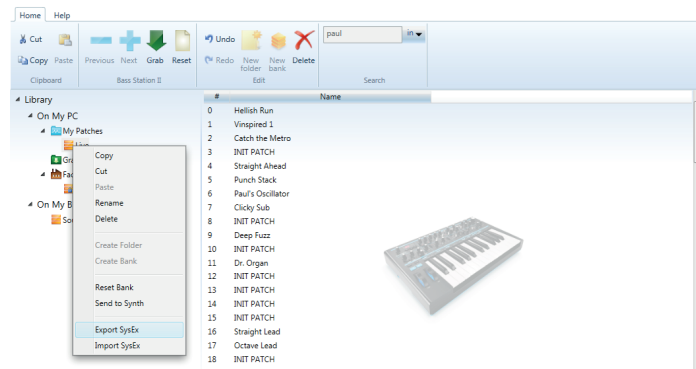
Home Help

Cut Copy Paste
Clipboard

Previous Next Grab Reset
Bass Station II

Undo Redo New folder New bank Delete
Edit

paul in
Search

Library
On My PC
My Patches
Liv
Gra
Fac
On My B
So

Copy
Cut
Paste
Rename
Delete
Create Folder
Create Bank
Reset Bank
Send to Synth
Export SysEx
Import SysEx

| # | Name |
|---|---|
| 0 | Hellish Run |
| 1 | Vinspired 1 |
| 2 | Catch the Metro |
| 3 | INIT PATCH |
| 4 | Straight Ahead |
| 5 | Punch Stack |
| 6 | Paul's Oscillator |
| 7 | Clicky Sub |
| 8 | INIT PATCH |
| 9 | Deep Fuzz |
| 10 | INIT PATCH |
| 11 | Dr. Organ |
| 12 | INIT PATCH |
| 13 | INIT PATCH |
| 14 | INIT PATCH |
| 15 | INIT PATCH |
| 16 | Straight Lead |
| 17 | Octave Lead |
| 18 | INIT PATCH |